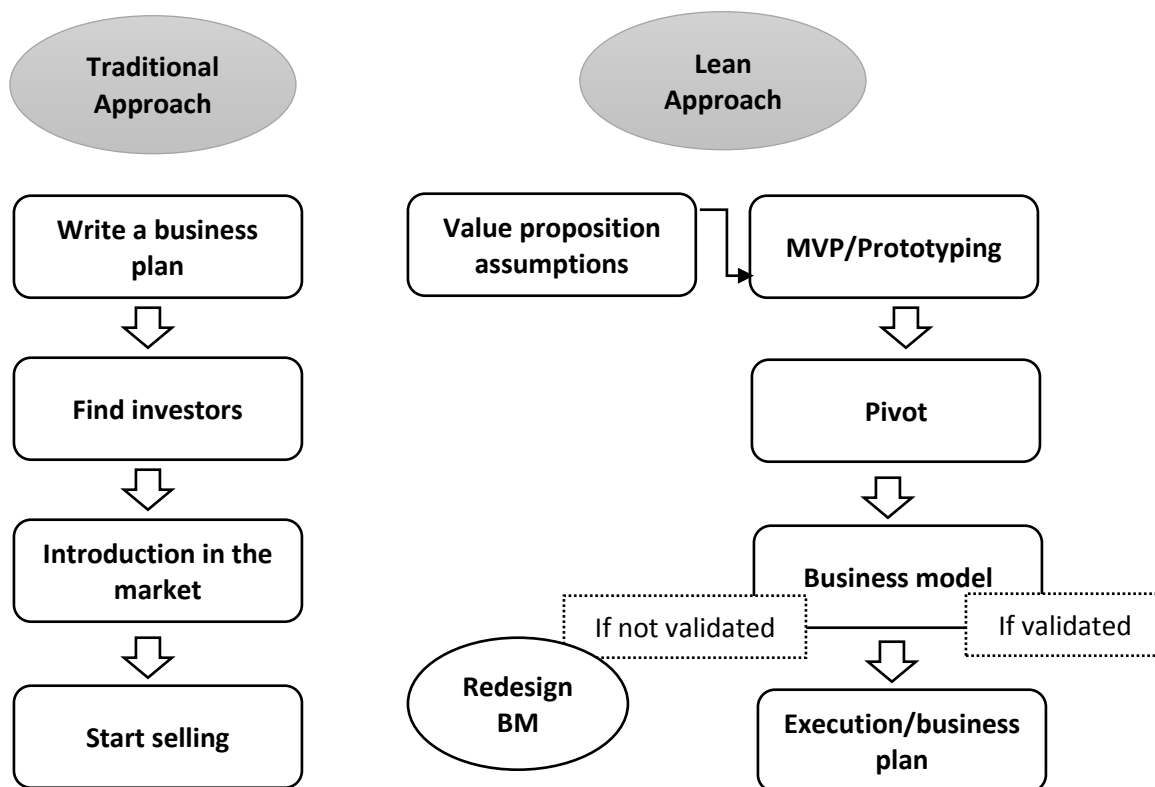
Traditional Approach

Write a business plan

Find investors

Introduction in the market

Start selling

Lean Approach

Value proposition assumptions

MVP/Prototyping

Pivot

Business model

If not validated

If validated

Redesign BM

Execution/business plan